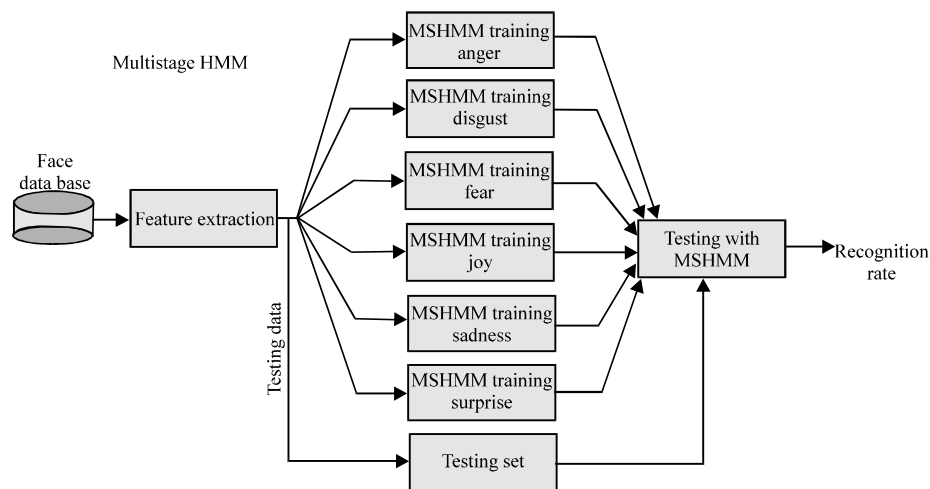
Multistage HMM

Face data base

Feature extraction

MSHMM training anger

MSHMM training disgust

MSHMM training fear

MSHMM training joy

MSHMM training sadness

MSHMM training surprise

Testing data

Testing set

Testing with MSHMM

Recognition rate